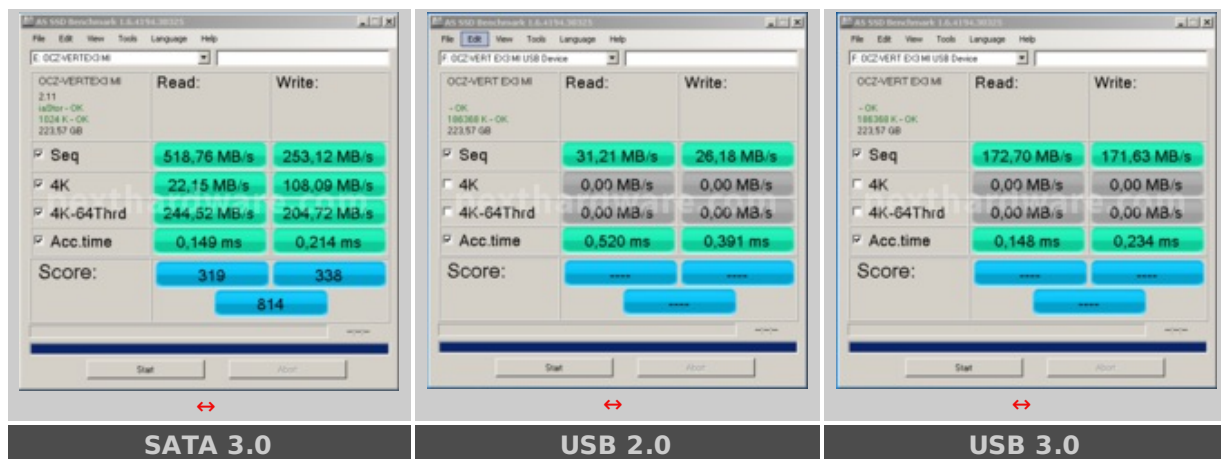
AS SSD Benchmark 1.6.4194.30325

File Edit View Tools Language Help

E: OCZ-VERTEX3 MI

OCZ-VERTEX3 MI
2.11
iaStor - OK
1024 K - OK
223,57 GB

| | Read: | Write: |
|---|---|---|
| Seq | 518,76 MB/s | 253,12 MB/s |
| 4K | 22,15 MB/s | 108,09 MB/s |
| 4K-64Thrd | 244,52 MB/s | 204,72 MB/s |
| Acc.time | 0,149 ms | 0,214 ms |
| Score: | 319 | 338 |

814

-:--:--

Start Abort

↔

SATA 3.0

AS SSD Benchmark 1.6.4194.30325

File Edit View Tools Language Help

F: OCZ-VERT EX3 MI USB Device

OCZ-VERT EX3 MI
- OK
186368 K - OK
223,57 GB

| | Read: | Write: |
|---|---|---|
| Seq | 31,21 MB/s | 26,18 MB/s |
| 4K | 0,00 MB/s | 0,00 MB/s |
| 4K-64Thrd | 0,00 MB/s | 0,00 MB/s |
| Acc.time | 0,520 ms | 0,391 ms |
| Score: | ----- | ----- |

-----

-:--:--

Start Abort

↔

USB 2.0

AS SSD Benchmark 1.6.4194.30325

File Edit View Tools Language Help

F: OCZ-VERT EX3 MI USB Device

OCZ-VERT EX3 MI
- OK
186368 K - OK
223,57 GB

| | Read: | Write: |
|---|---|---|
| Seq | 172,70 MB/s | 171,63 MB/s |
| 4K | 0,00 MB/s | 0,00 MB/s |
| 4K-64Thrd | 0,00 MB/s | 0,00 MB/s |
| Acc.time | 0,148 ms | 0,234 ms |
| Score: | ----- | ----- |

-----

-:--:--

Start Abort

↔

USB 3.0